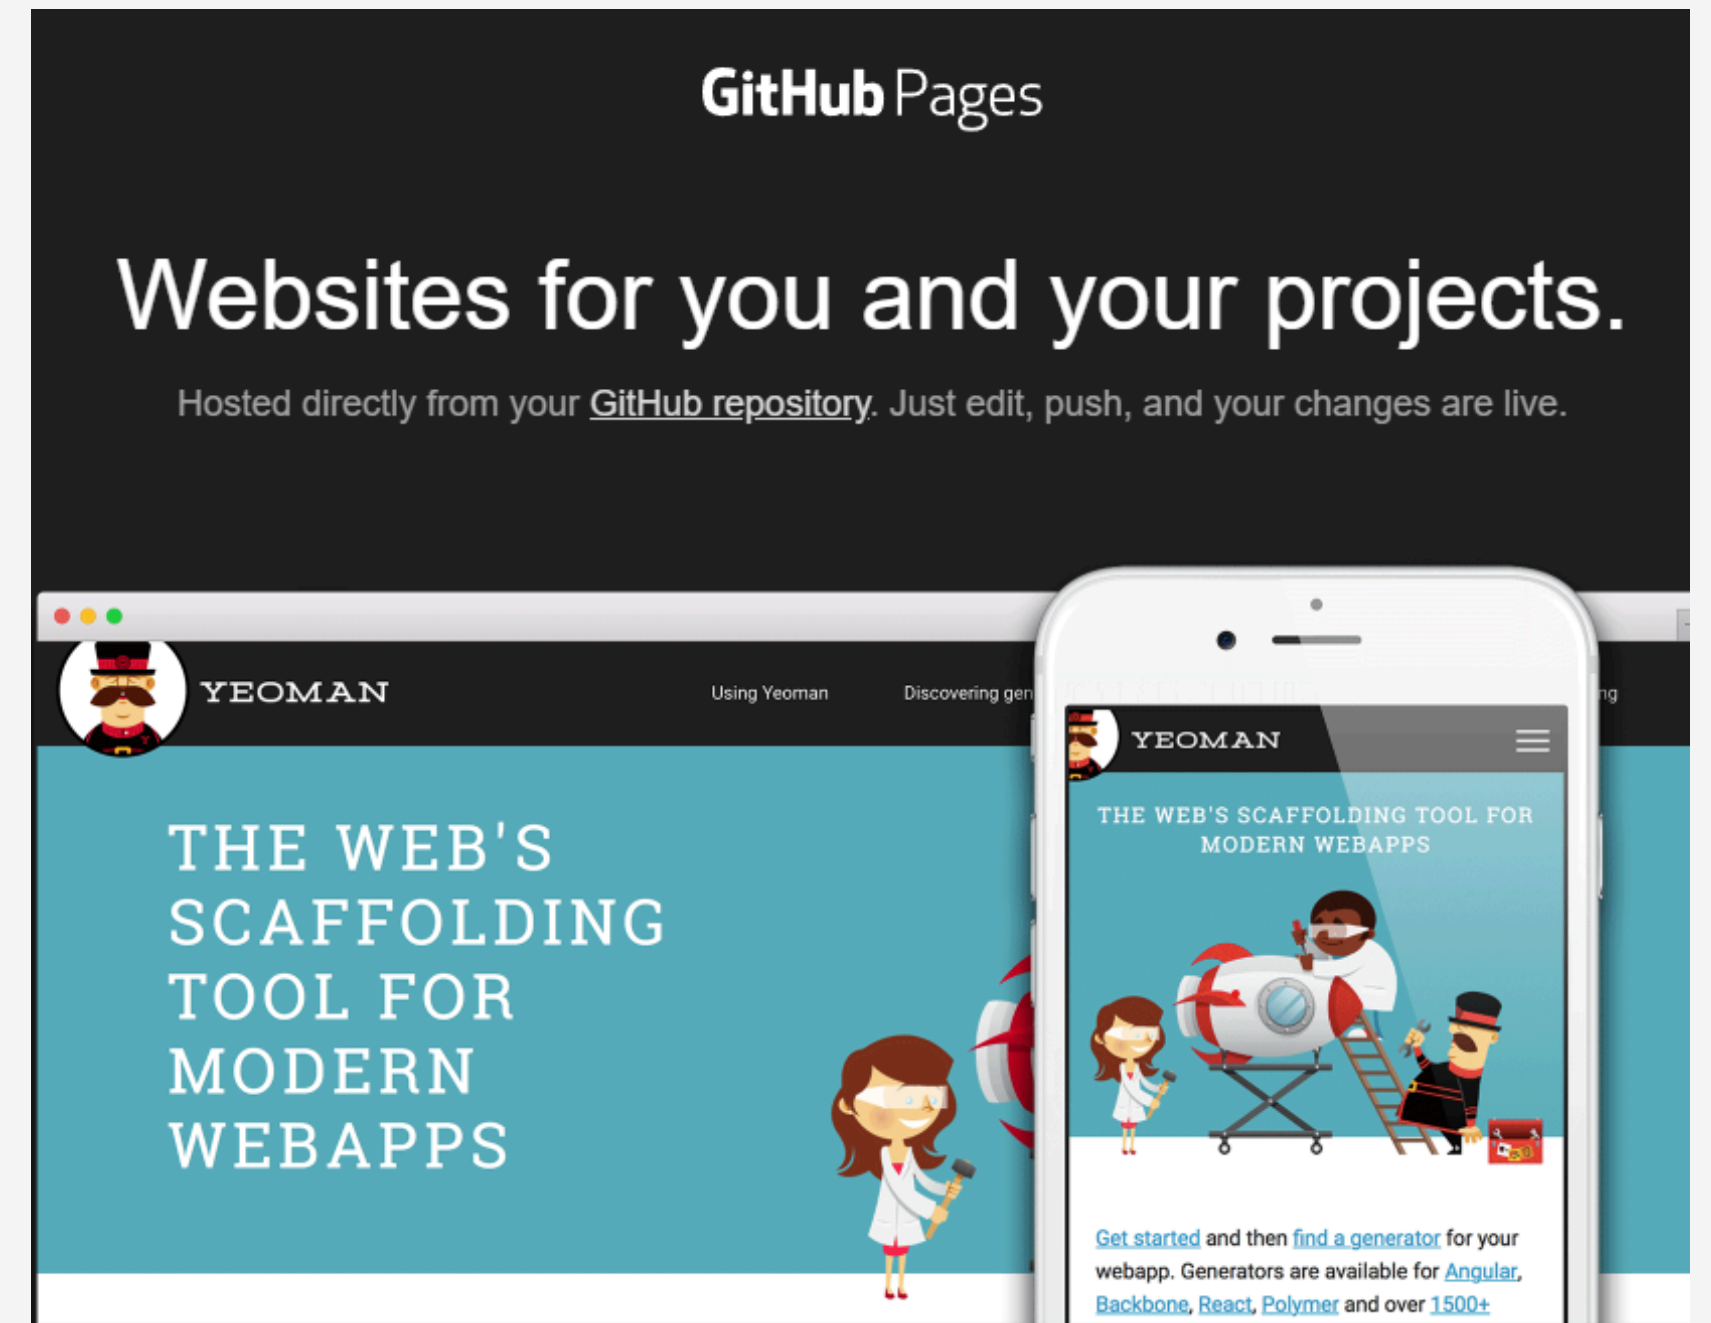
GitHub Pages

Websites for you and your projects.

Hosted directly from your GitHub repository. Just edit, push, and your changes are live.

YEOMAN

Using Yeoman

Discovering gen

ng

YEOMAN

THE WEB'S SCAFFOLDING TOOL FOR MODERN WEBAPPS

THE WEB'S SCAFFOLDING TOOL FOR MODERN WEBAPPS

Get started and then find a generator for your webapp. Generators are available for Angular, Backbone, React, Polymer and over 1500+